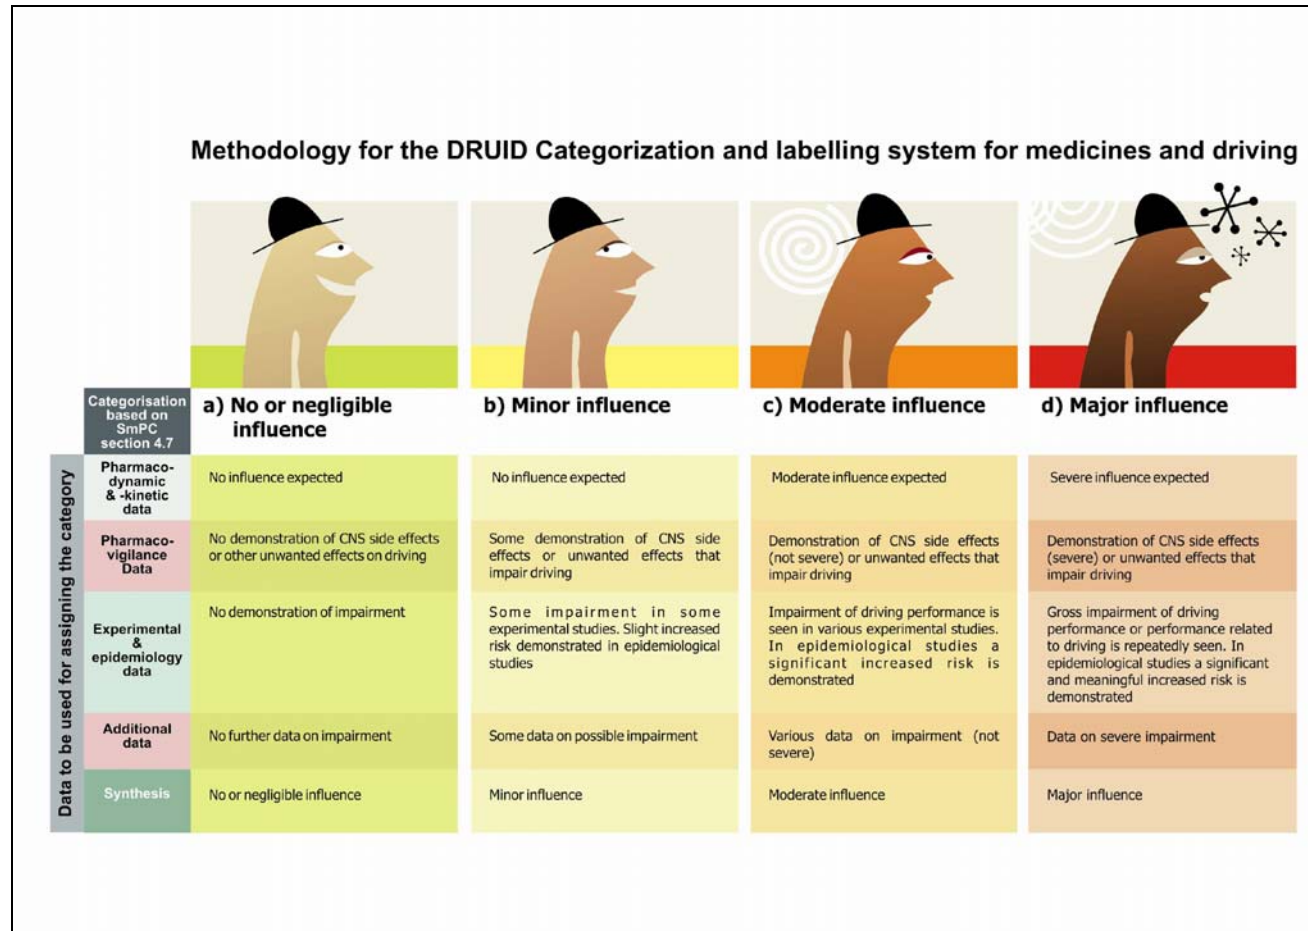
Methodology for the DRUID Categorization and labelling system for medicines and driving

Data to be used for assigning the category

| Categorisation based on SmPC section 4.7 | a) No or negligible influence | b) Minor influence | c) Moderate influence | d) Major influence |
|---|---|---|---|---|
| Pharmaco-dynamic & -kinetic data | No influence expected | No influence expected | Moderate influence expected | Severe influence expected |
| Pharmaco-vigilance Data | No demonstration of CNS side effects or other unwanted effects on driving | Some demonstration of CNS side effects or unwanted effects that impair driving | Demonstration of CNS side effects (not severe) or unwanted effects that impair driving | Demonstration of CNS side effects (severe) or unwanted effects that impair driving |
| Experimental & epidemiology data | No demonstration of impairment | Some impairment in some experimental studies. Slight increased risk demonstrated in epidemiological studies | Impairment of driving performance is seen in various experimental studies. In epidemiological studies a significant increased risk is demonstrated | Gross impairment of driving performance or performance related to driving is repeatedly seen. In epidemiological studies a significant and meaningful increased risk is demonstrated |
| Additional data | No further data on impairment | Some data on possible impairment | Various data on impairment (not severe) | Data on severe impairment |
| Synthesis | No or negligible influence | Minor influence | Moderate influence | Major influence |